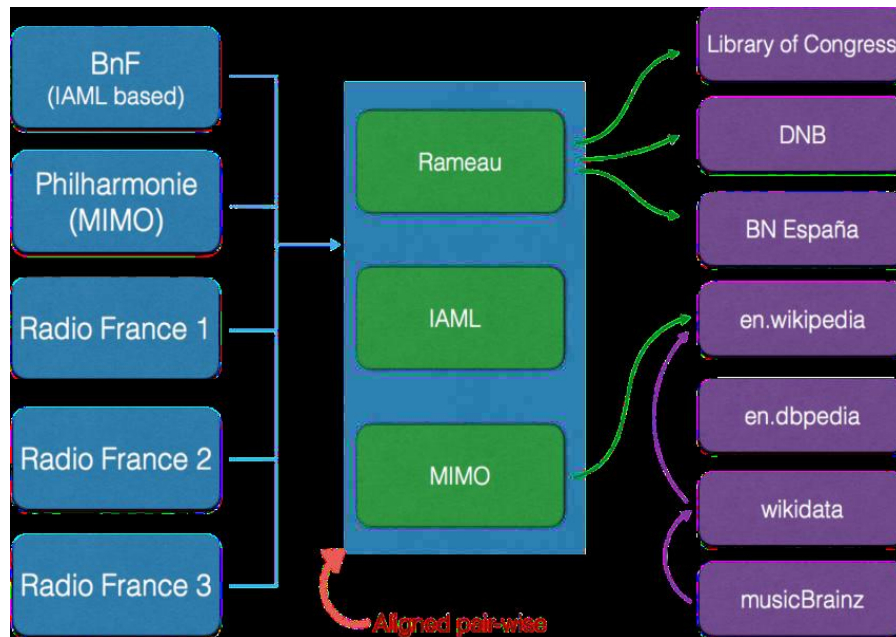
BnF
(IAML based)

Philharmonie
(MIMO)

Radio France 1

Radio France 2

Radio France 3

Rameau

IAML

MIMO

Aligned pair-wise

Library of Congress

DNB

BN España

en.wikipedia

en.dbpedia

wikidata

musicBrainz